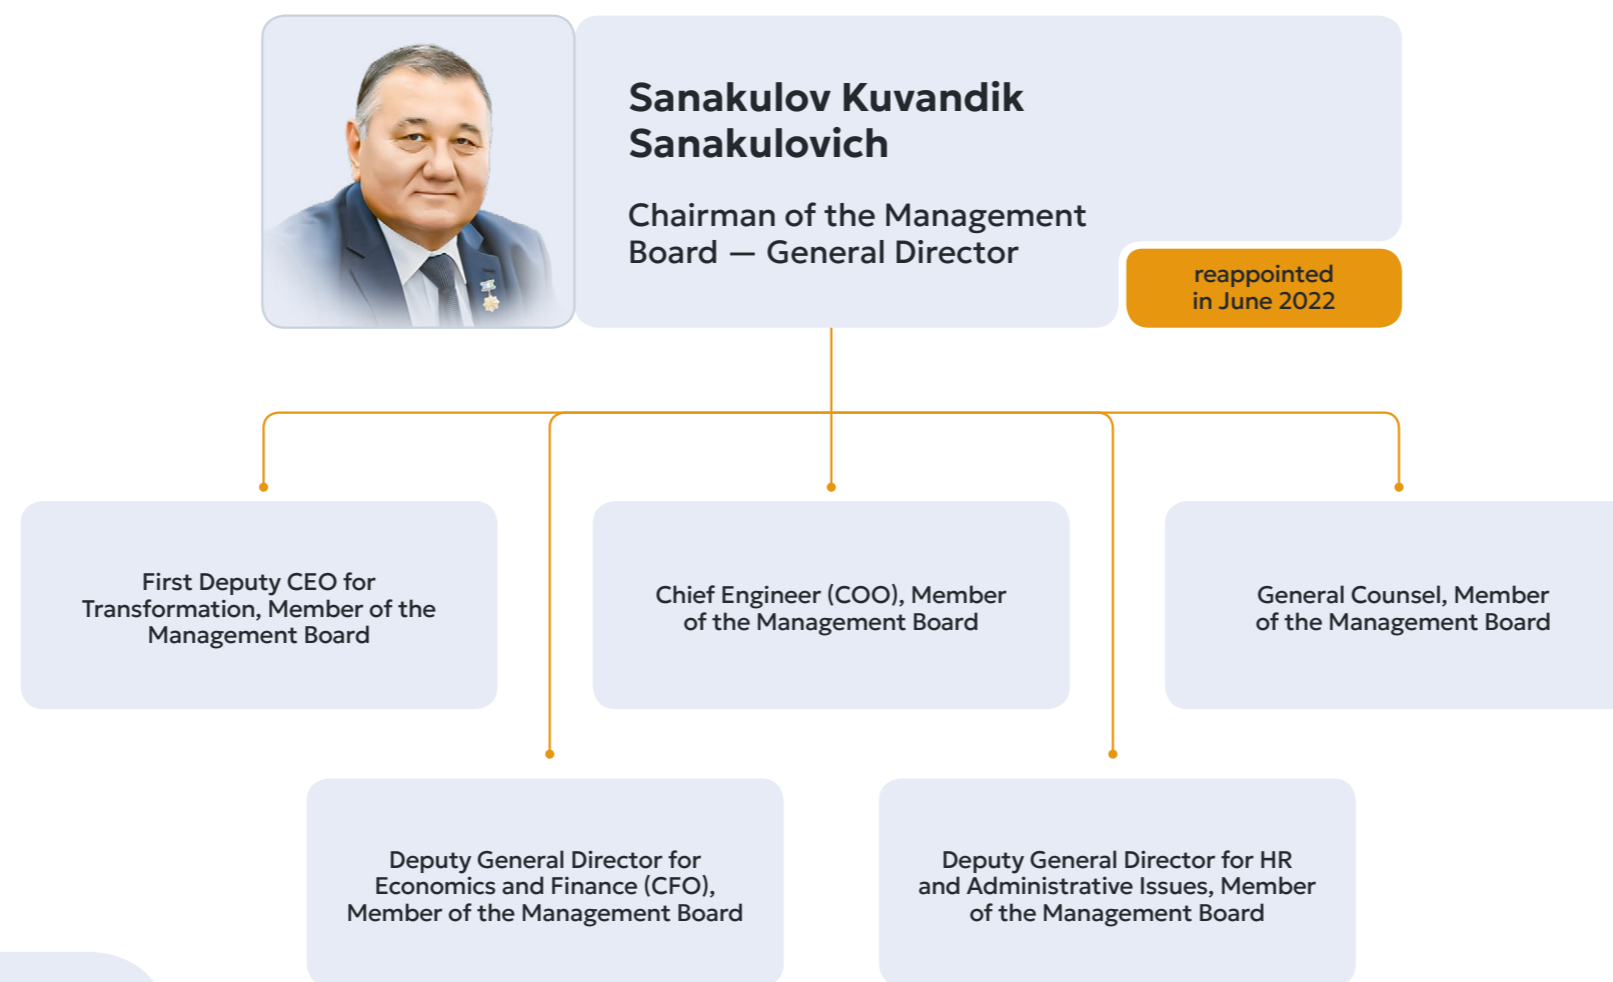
Sanakulov Kuvandik Sanakulovich

Chairman of the Management Board — General Director

reappointed in June 2022

First Deputy CEO for Transformation, Member of the Management Board

Chief Engineer (COO), Member of the Management Board

General Counsel, Member of the Management Board

Deputy General Director for Economics and Finance (CFO), Member of the Management Board

Deputy General Director for HR and Administrative Issues, Member of the Management Board